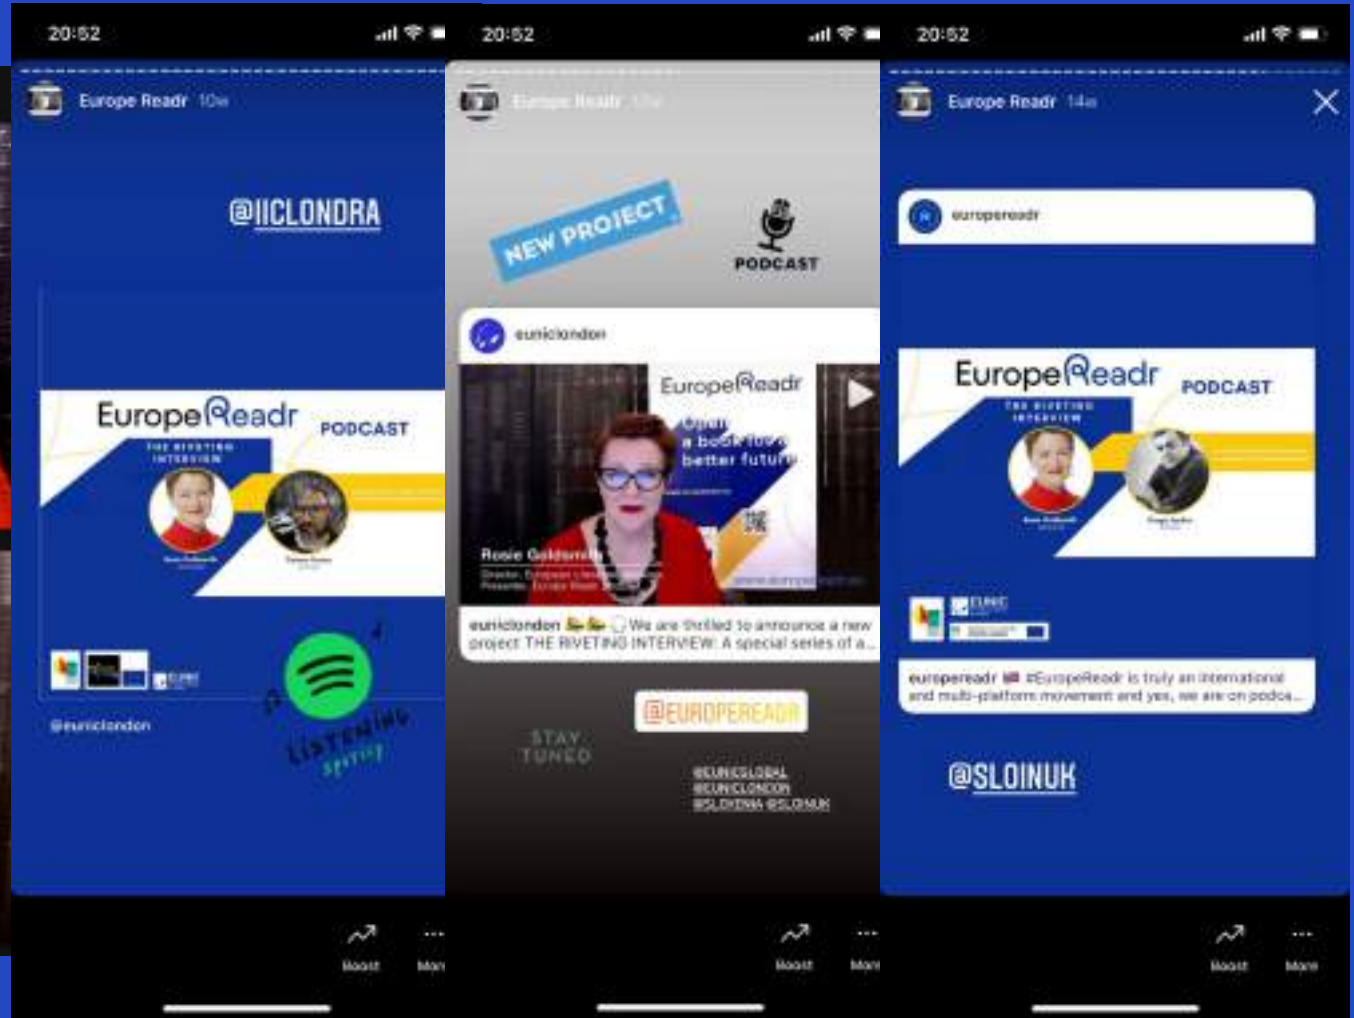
20:52

Europe Readr 10w

@IICLONDRA

EuropeReadr PODCAST

THE RIVETING INTERVIEW

@euniclondon

Listening spring

Boost More

20:52

Europe Readr 10w

NEW PROJECT

PODCAST

euniclondon

EuropeReadr

Open a book for a better future

Rosie Goldsmith

euniclondon We are thrilled to announce a new project THE RIVETING INTERVIEW: A special series of a...

@EUROPEREADR

STAY TUNED

@EUNICGLOBAL
@EUNICLONDON
@SLOVENIA @SLOINUK

Boost More

20:52

Europe Readr 14w

europereadr

EuropeReadr PODCAST

THE RIVETING INTERVIEW

EUNIC

europereadr #EuropeReadr is truly an international and multi-platform movement and yes, we are on podca...

@SLOINUK

Boost More